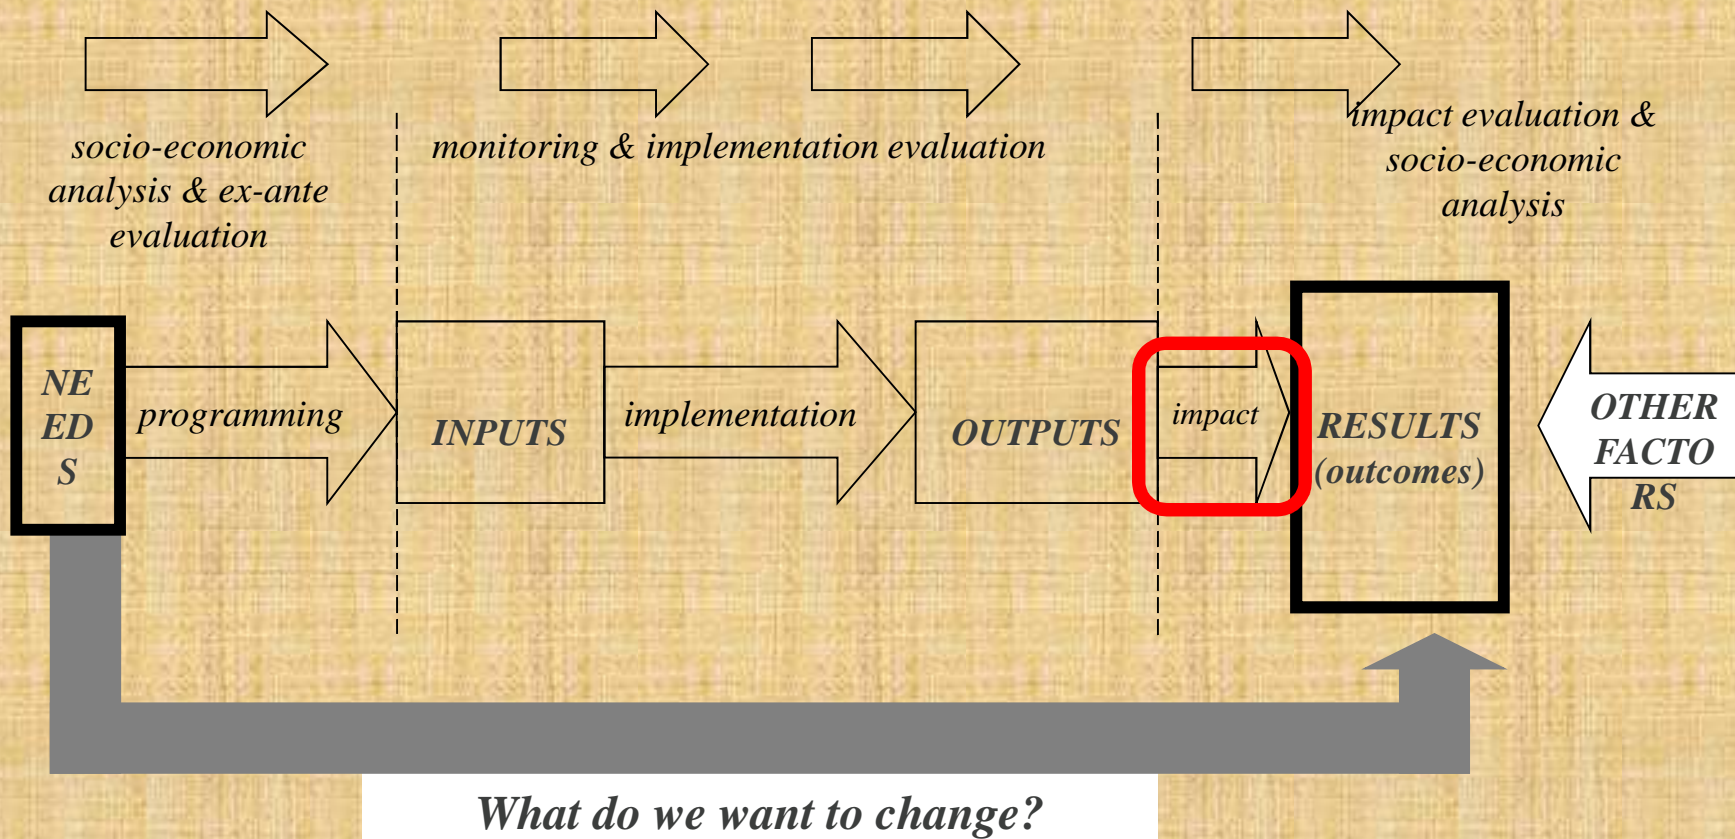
socio-economic analysis & ex-ante evaluation

monitoring & implementation evaluation

impact evaluation & socio-economic analysis

NEEDS

programming

INPUTS

implementation

OUTPUTS

impact

RESULTS (outcomes)

OTHER FACTORS

What do we want to change?